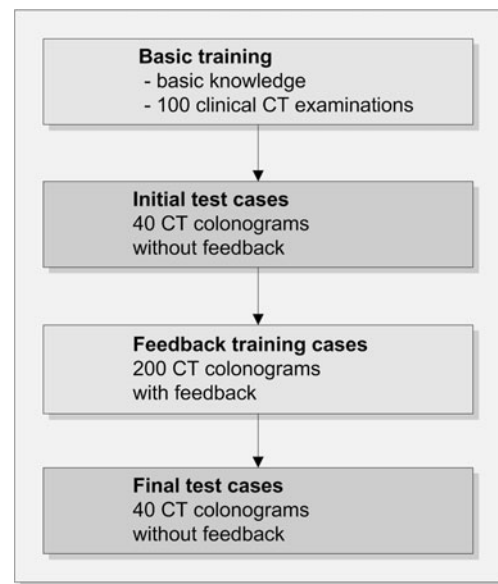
Basic training
- basic knowledge
- 100 clinical CT examinations

Initial test cases
40 CT colonograms
without feedback

Feedback training cases
200 CT colonograms
with feedback

Final test cases
40 CT colonograms
without feedback